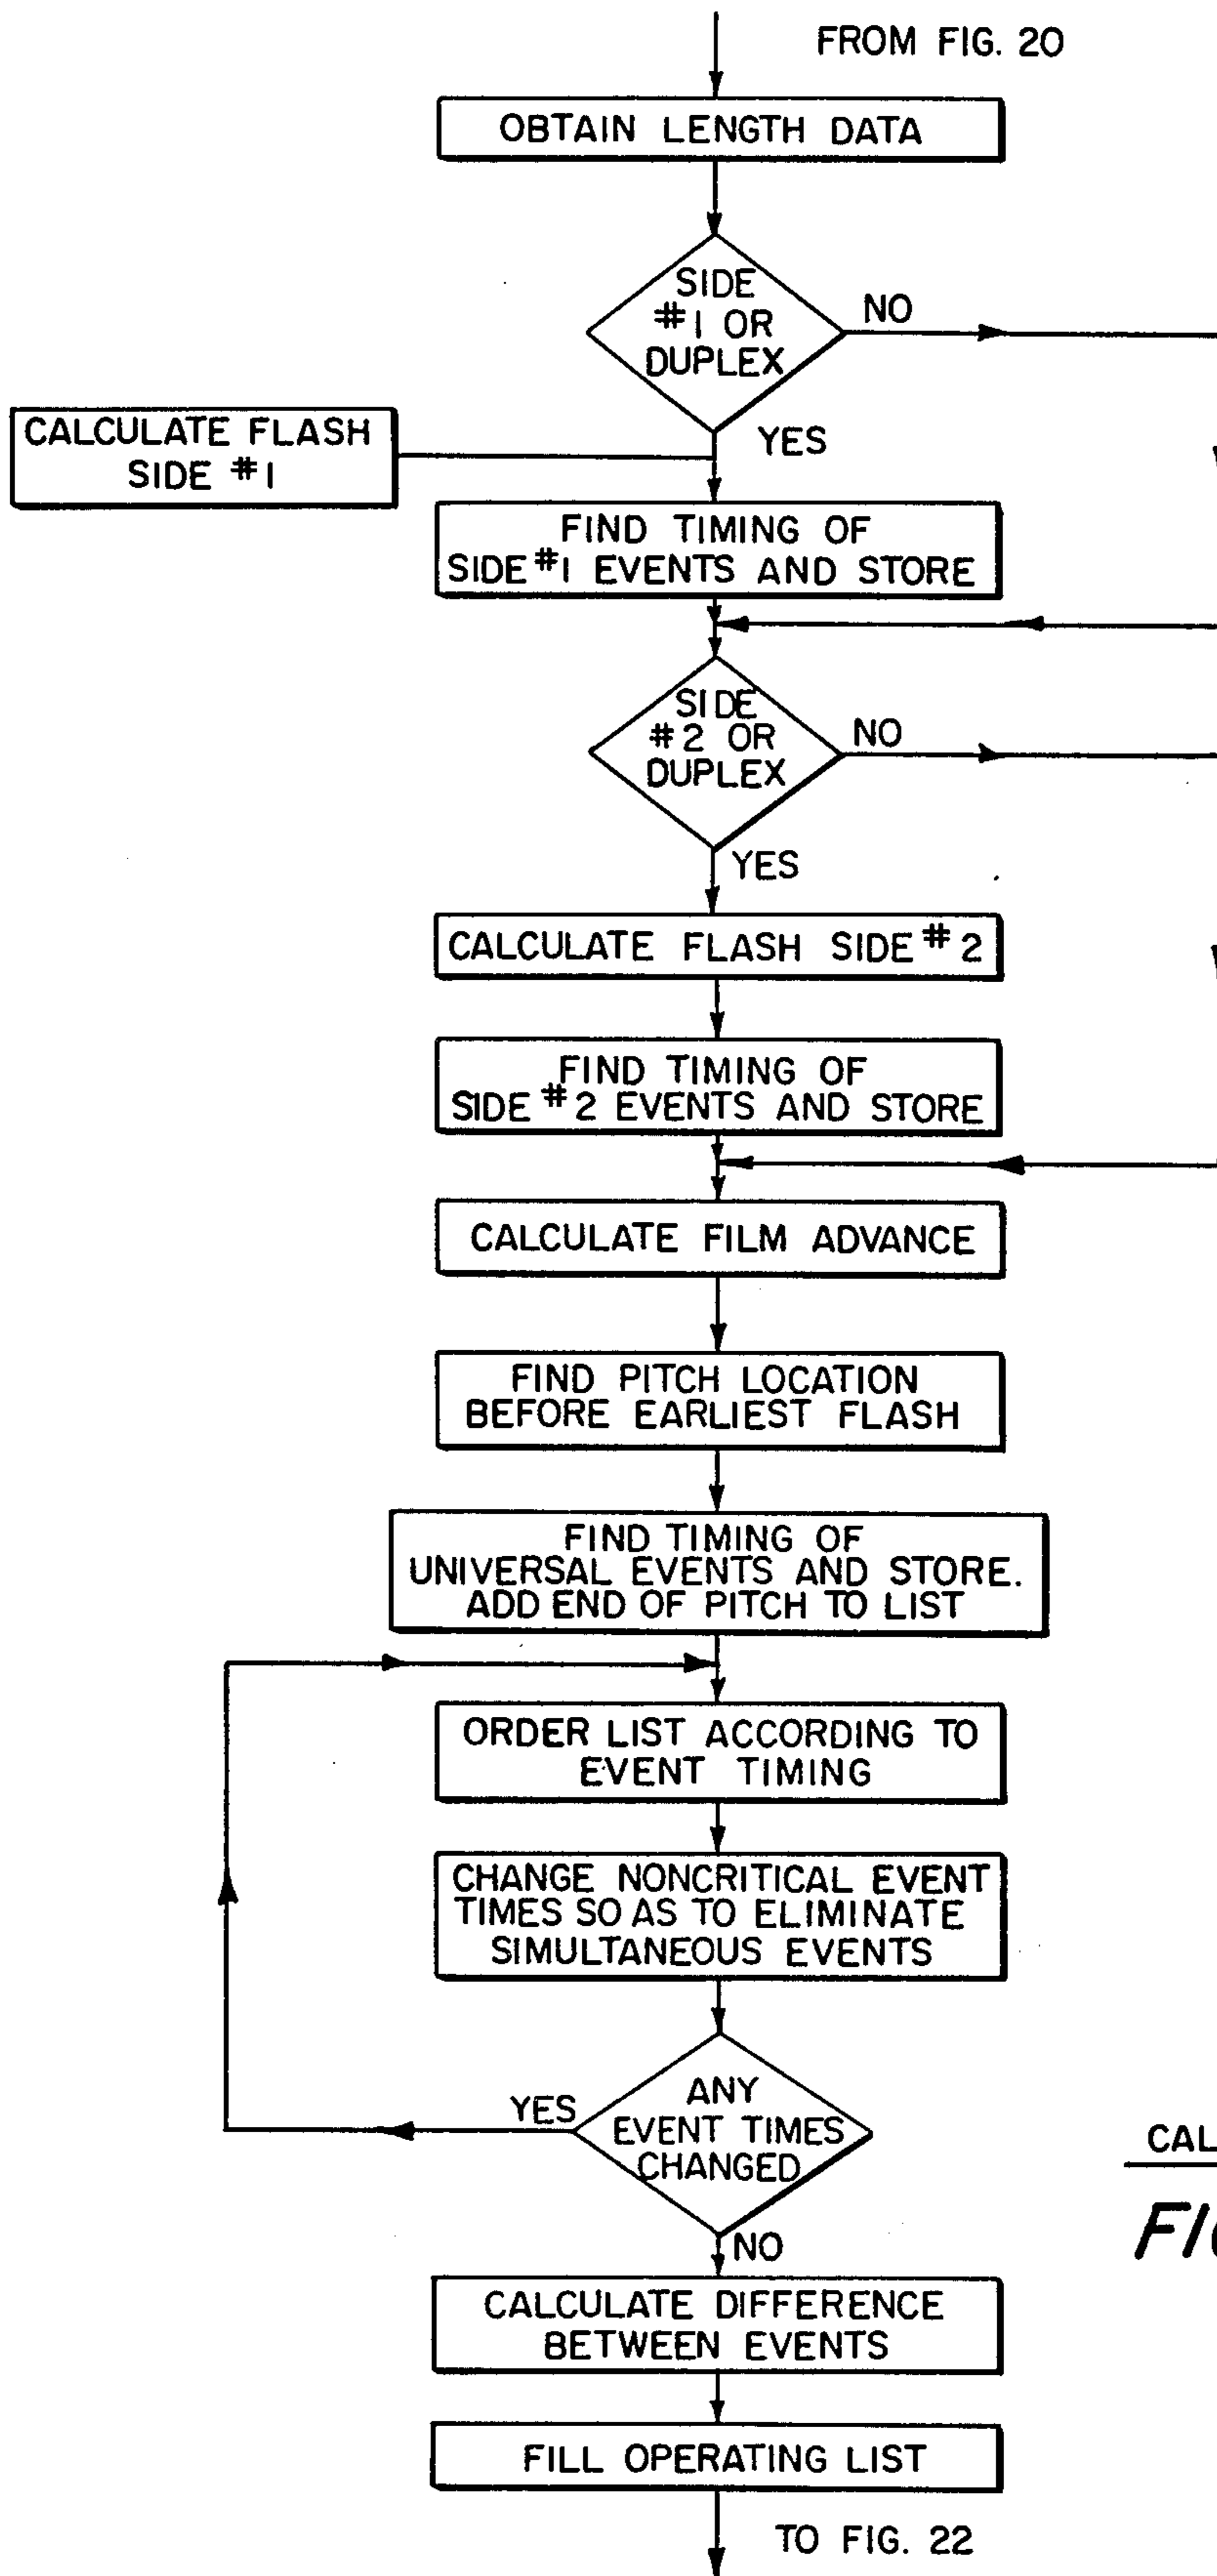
FROM FIG. 20

OBTAIN LENGTH DATA

SIDE #1 OR DUPLEX

NO

YES

CALCULATE FLASH SIDE #1

FIND TIMING OF SIDE #1 EVENTS AND STORE

SIDE #2 OR DUPLEX

NO

YES

CALCULATE FLASH SIDE #2

FIND TIMING OF SIDE #2 EVENTS AND STORE

CALCULATE FILM ADVANCE

FIND PITCH LOCATION BEFORE EARLIEST FLASH

FIND TIMING OF UNIVERSAL EVENTS AND STORE. ADD END OF PITCH TO LIST

ORDER LIST ACCORDING TO EVENT TIMING

CHANGE NONCRITICAL EVENT TIMES SO AS TO ELIMINATE SIMULTANEOUS EVENTS

YES

ANY EVENT TIMES CHANGED

NO

CALCULATE DIFFERENCE BETWEEN EVENTS

FILL OPERATING LIST

TO FIG. 22

CAL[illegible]

FI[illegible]